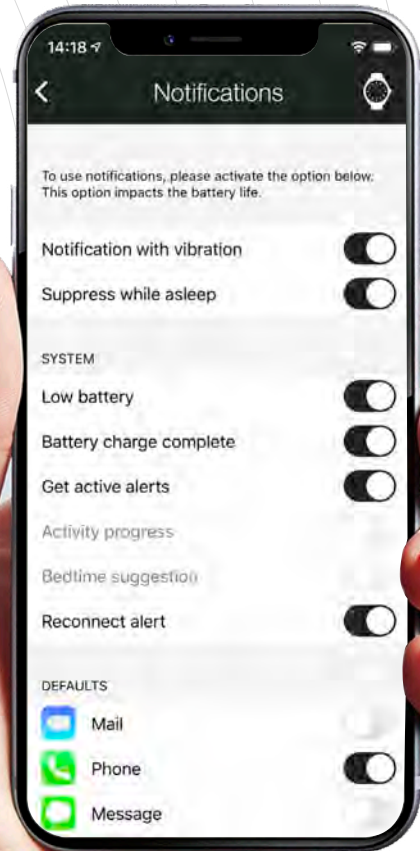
14:18

Notifications

To use notifications, please activate the option below. This option impacts the battery life.

Notification with vibration

Suppress while asleep

SYSTEM

Low battery

Battery charge complete

Get active alerts

Activity progress

Bedtime suggestion

Reconnect alert

DEFAULTS

Mail

Phone

Message